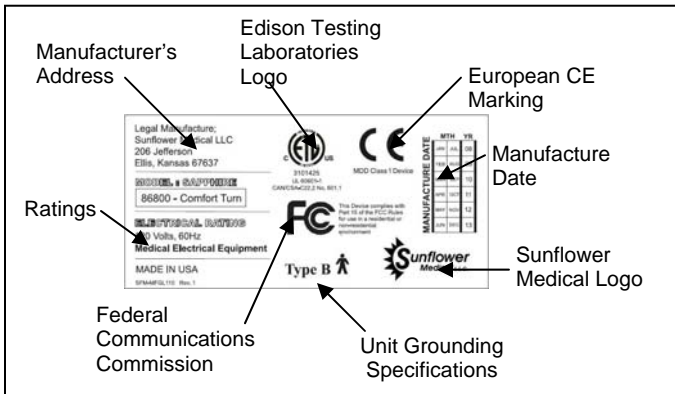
Manufacturer's Address

Edison Testing Laboratories Logo

European CE Marking

Legal Manufacture;
Sunflower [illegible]ical LLC
206 Jefferson
Ellis, Kansas 67637

MODEL : SAPPHIRE
86800 - Comfort Turn

ELECTRICAL RATING
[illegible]0 Volts, 60Hz
Medical Electrical Equipment

MADE IN USA
SFM44FGL110 Rev.1

3101425
UL 60601-1
CAN/CSA-C22.2 No. 601.1

MDD Class 1 Device

This Device complies with Part 15 of the FCC Rules for use in a residential or nonresidential environment

MANUFACTURE DATE

| MTH | | YR |
|---|---|---|
| JAN | JUL | 08 |
| FEB | AUG | 09 |
| MAR | SEP | 10 |
| APR | OCT | 11 |
| MAY | NOV | 12 |
| JUN | DEC | 13 |

Manufacture Date

Ratings

Type B

Sunflower Medi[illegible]

Sunflower Medical Logo

Federal Communications Commission

Unit Grounding Specifications